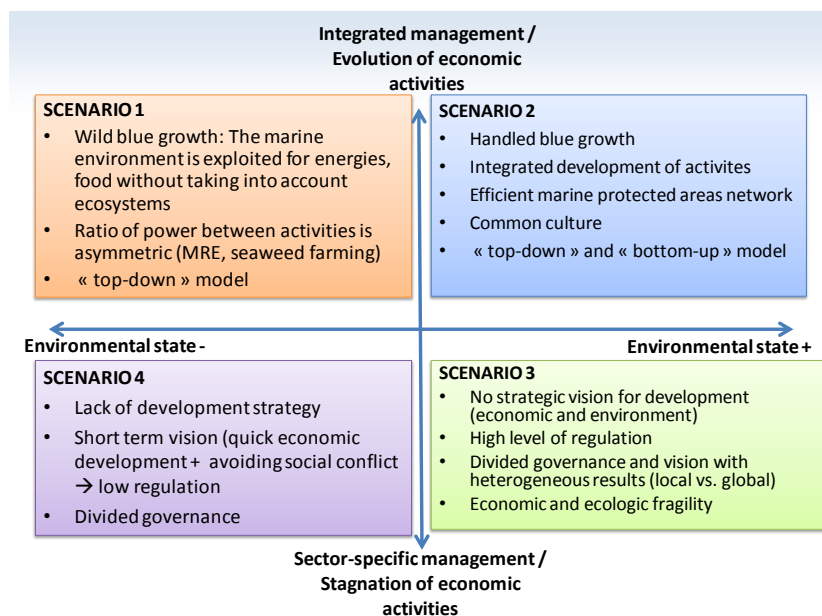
Integrated management / Evolution of economic activities

SCENARIO 1
• Wild blue growth: The marine environment is exploited for energies, food without taking into account ecosystems
• Ratio of power between activities is asymmetric (MRE, seaweed farming)
• « top-down » model

SCENARIO 2
• Handled blue growth
• Integrated development of activites
• Efficient marine protected areas network
• Common culture
• « top-down » and « bottom-up » model

Environmental state -

Environmental state +

SCENARIO 4
• Lack of development strategy
• Short term vision (quick economic development + avoiding social conflict → low regulation
• Divided governance

SCENARIO 3
• No strategic vision for development (economic and environment)
• High level of regulation
• Divided governance and vision with heterogeneous results (local vs. global)
• Economic and ecologic fragility

Sector-specific management / Stagnation of economic activities